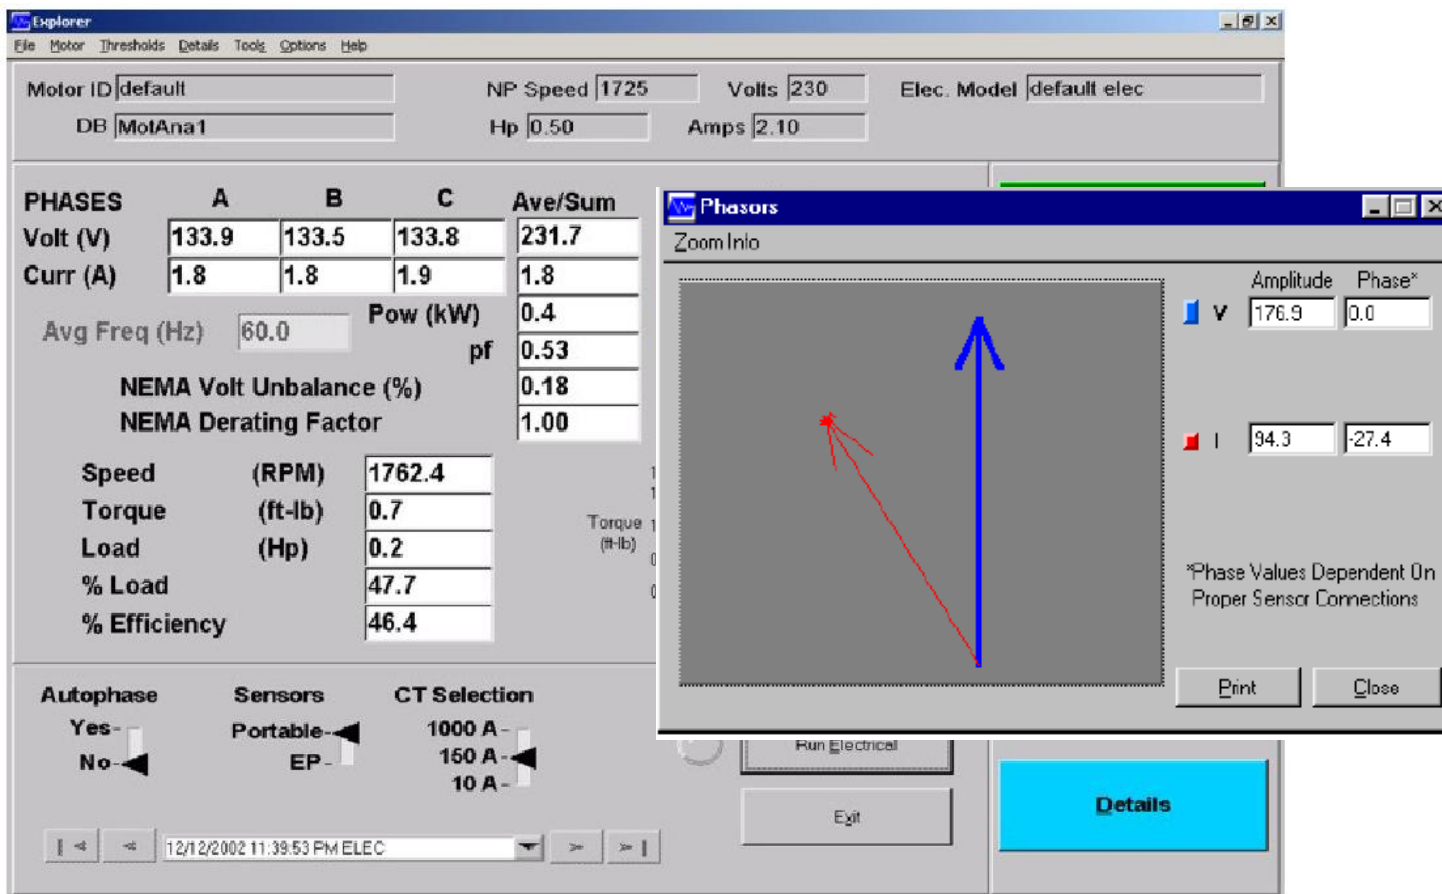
Explorer

File Motor Thresholds Details Tools Options Help

Motor ID default
DB MotAna1
NP Speed 1725
Hp 0.50
Volts 230
Amps 2.10
Elec. Model default elec

| PHASES | A | B | C | Ave/Sum |
|---|---|---|---|---|
| Volt (V) | 133.9 | 133.5 | 133.8 | 231.7 |
| Curr (A) | 1.8 | 1.8 | 1.9 | 1.8 |

Avg Freq (Hz) 60.0
Pow (kW) 0.4
pf 0.53
NEMA Volt Unbalance (%) 0.18
NEMA Derating Factor 1.00

Speed (RPM) 1762.4
Torque (ft-lb) 0.7
Load (Hp) 0.2
% Load 47.7
% Efficiency 46.4

Torque (ft-lb)

Autophase
Yes-
No-

Sensors
Portable-
EP-

CT Selection
1000 A-
150 A-
10 A-

12/12/2002 11:39:53 PM ELEC

Run Electrical
Exit
Details

Phasors
Zoom Info

| | Amplitude | Phase* |
|---|---|---|
| V | 176.9 | 0.0 |
| I | 94.3 | -27.4 |

*Phase Values Dependent On Proper Sensor Connections

Print
Close